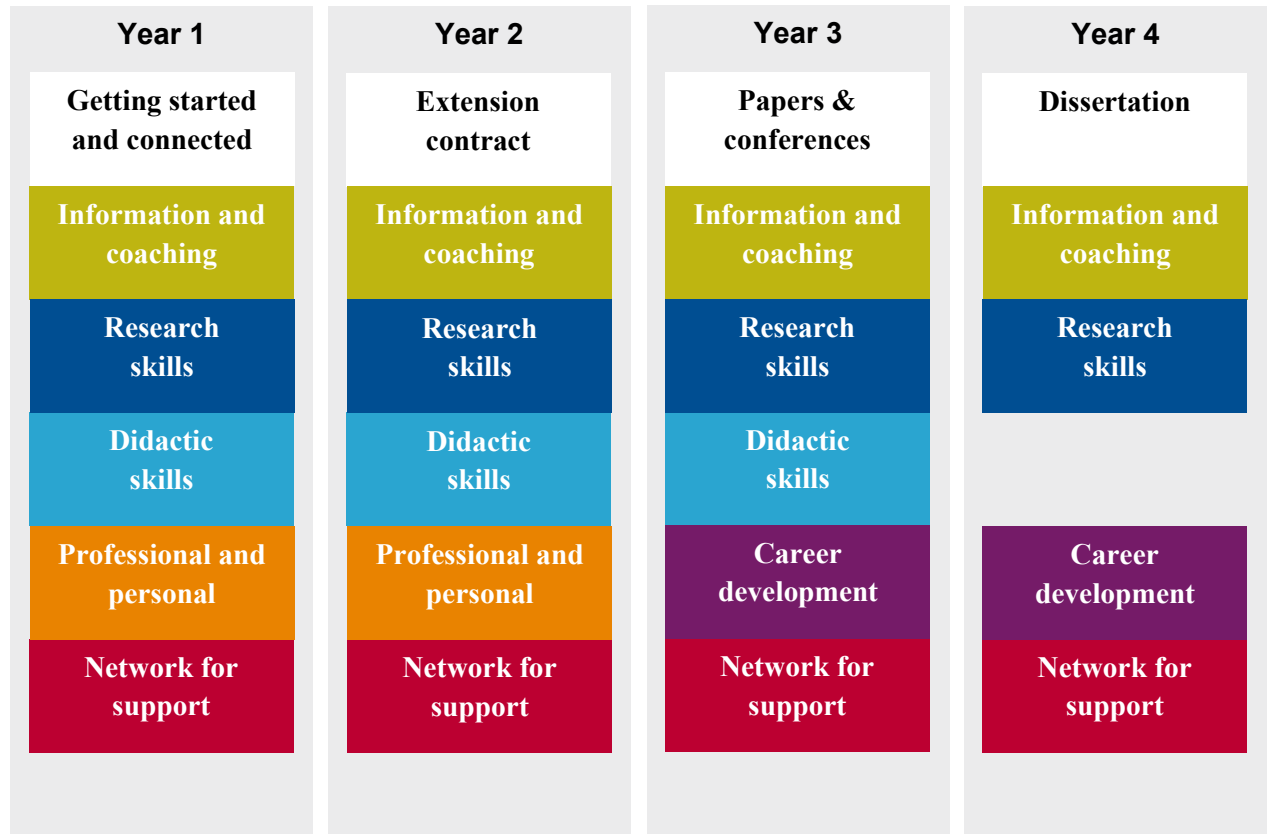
Year 1

Getting started and connected

Information and coaching

Research skills

Didactic skills

Professional and personal

Network for support

Year 2

Extension contract

Information and coaching

Research skills

Didactic skills

Professional and personal

Network for support

Year 3

Papers & conferences

Information and coaching

Research skills

Didactic skills

Career development

Network for support

Year 4

Dissertation

Information and coaching

Research skills

Career development

Network for support